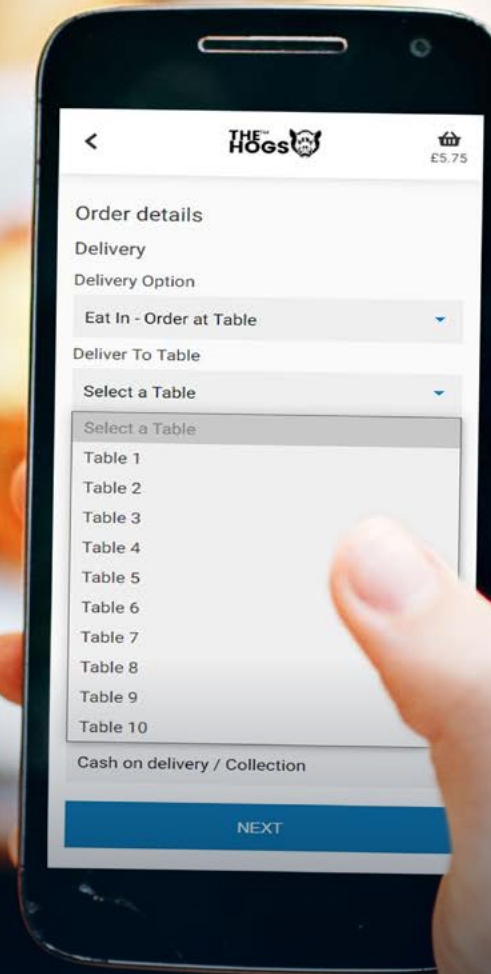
<

THE HOGS

£5.75

Order details

Delivery

Delivery Option

Eat In - Order at Table

Deliver To Table

Select a Table

Select a Table
Table 1
Table 2
Table 3
Table 4
Table 5
Table 6
Table 7
Table 8
Table 9
Table 10

Cash on delivery / Collection

NEXT